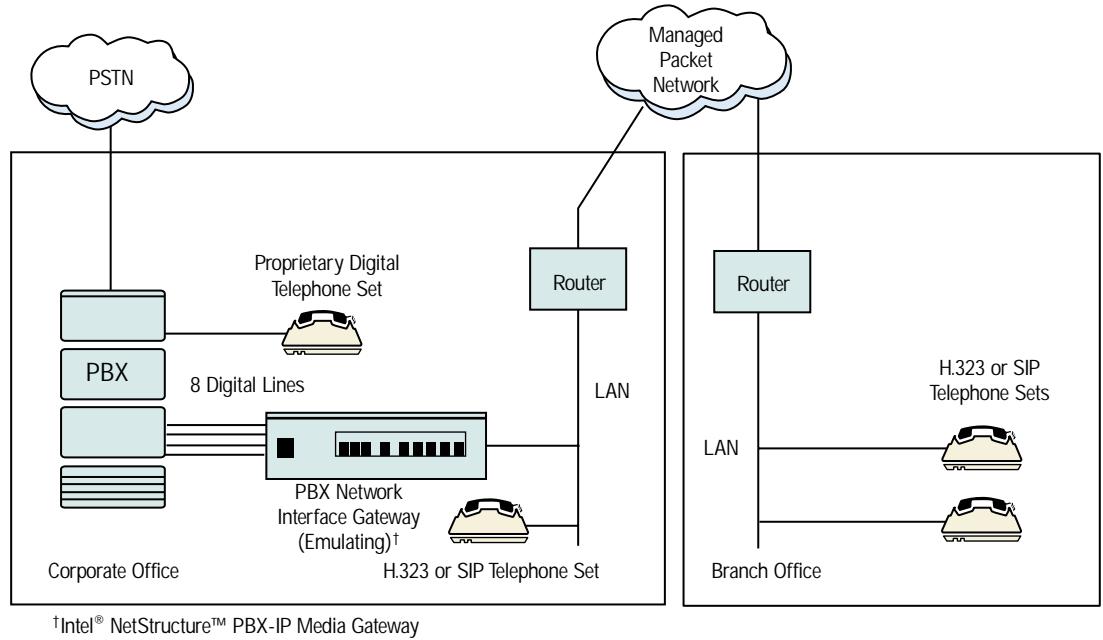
PSTN

Managed Packet Network

Proprietary Digital Telephone Set

Router

Router

PBX

8 Digital Lines

LAN

H.323 or SIP Telephone Sets

LAN

PBX Network Interface Gateway (Emulating)$^{\dagger}$

Corporate Office

H.323 or SIP Telephone Set

Branch Office

$^{\dagger}$Intel$^{\circledR}$ NetStructure™ PBX-IP Media Gateway